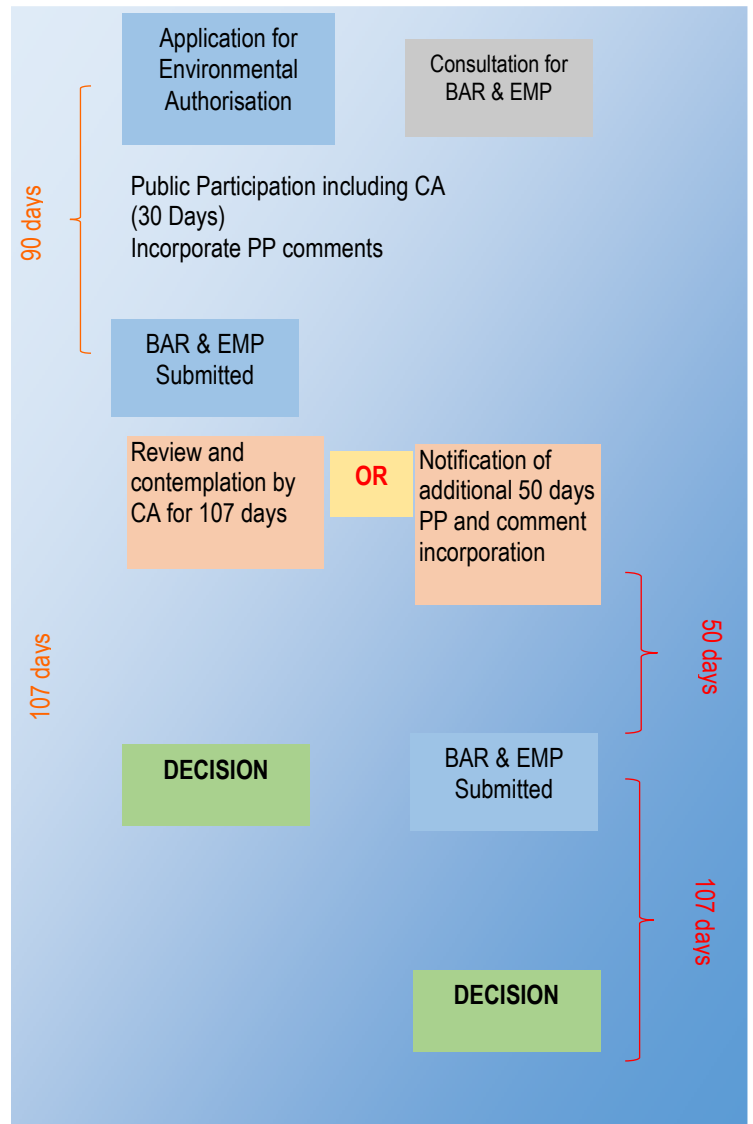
Application for Environmental Authorisation

Consultation for BAR & EMP

90 days

Public Participation including CA (30 Days)
Incorporate PP comments

BAR & EMP Submitted

Review and contemplation by CA for 107 days

OR

Notification of additional 50 days PP and comment incorporation

50 days

107 days

DECISION

BAR & EMP Submitted

107 days

DECISION